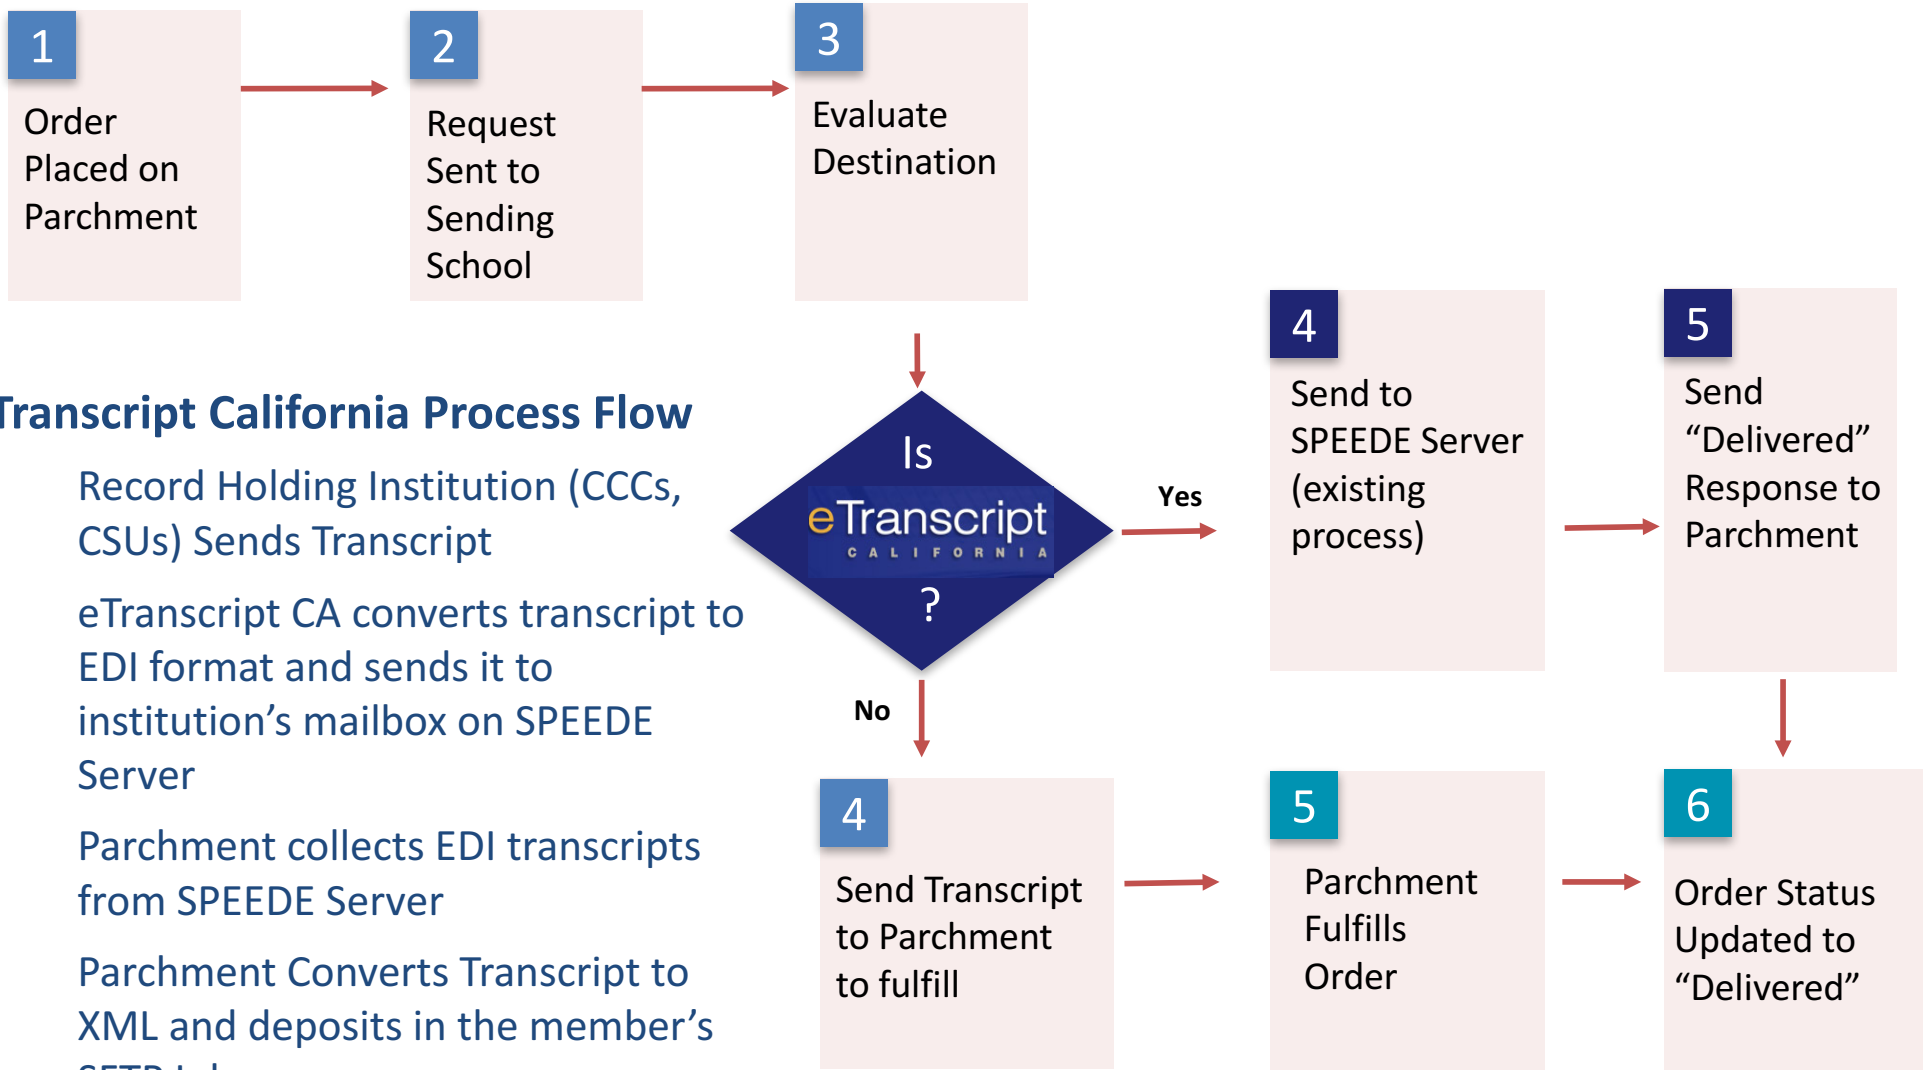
1
Order Placed on Parchment

2
Request Sent to Sending School

3
Evaluate Destination

ranscript California Process Flow

Record Holding Institution (CCCs, CSUs) Sends Transcript

eTranscript CA converts transcript to EDI format and sends it to institution's mailbox on SPEEDE Server

Parchment collects EDI transcripts from SPEEDE Server

Parchment Converts Transcript to XML and deposits in the member's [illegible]

Is eTranscript CALIFORNIA ?

Yes

No

4
Send to SPEEDE Server (existing process)

5
Send "Delivered" Response to Parchment

4
Send Transcript to Parchment to fulfill

5
Parchment Fulfills Order

6
Order Status Updated to "Delivered"